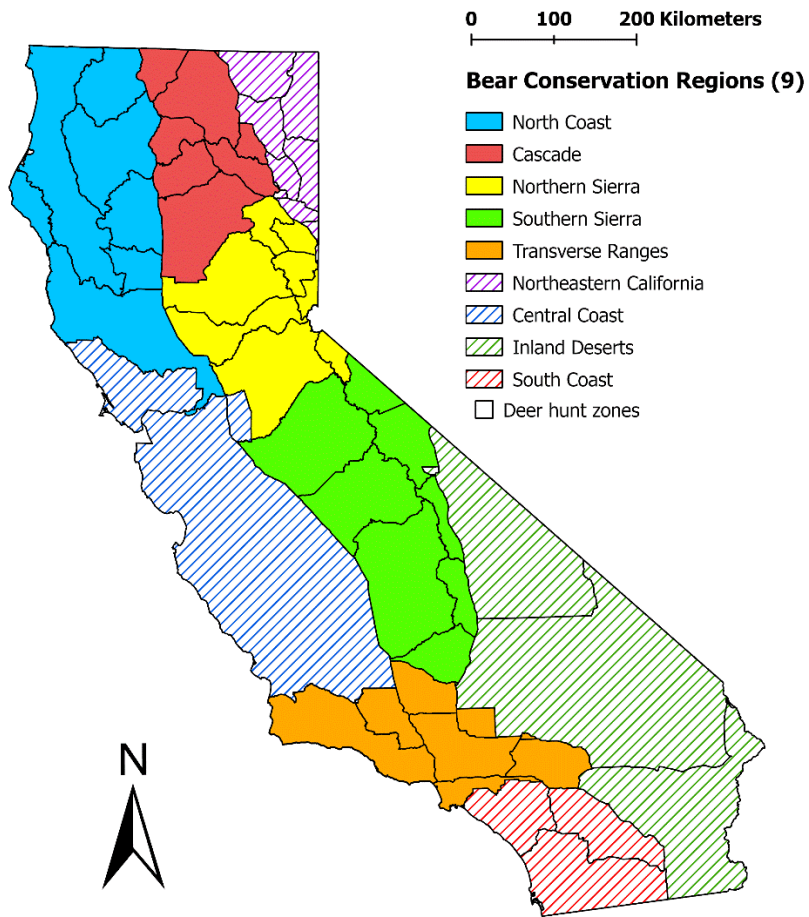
0 100 200 Kilometers

Bear Conservation Regions (9)

North Coast
Cascade
Northern Sierra
Southern Sierra
Transverse Ranges
Northeastern California
Central Coast
Inland Deserts
South Coast
Deer hunt zones

N